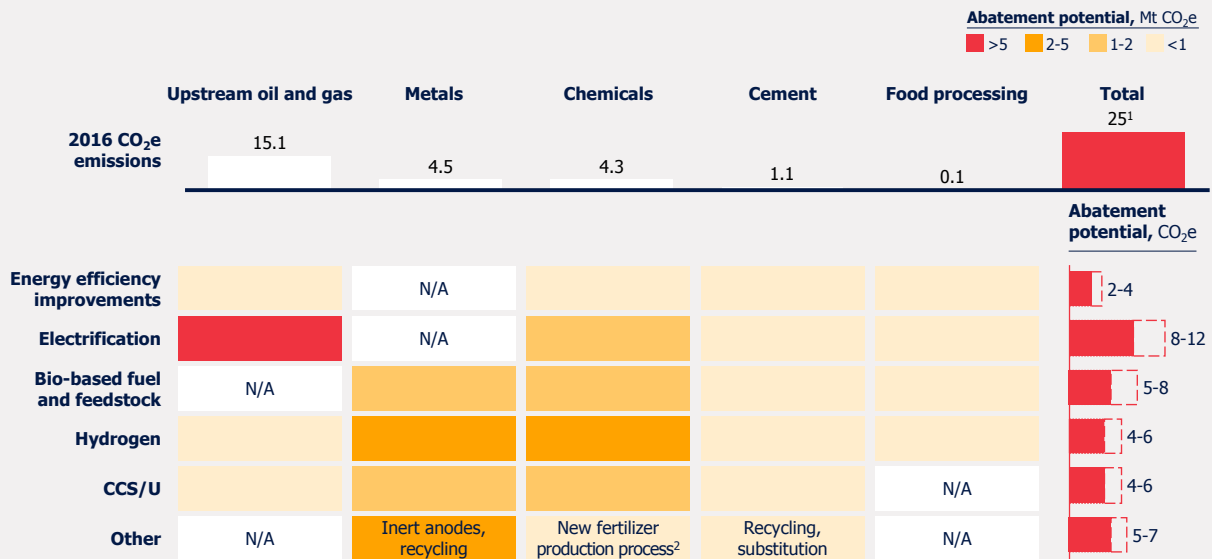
**Abatement potential,** Mt $CO_2e$

>5 2-5 1-2 <1

| | Upstream oil and gas | Metals | Chemicals | Cement | Food processing | Total |
|---|---|---|---|---|---|---|
| **2016 $CO_2e$ emissions** | 15.1 | 4.5 | 4.3 | 1.1 | 0.1 | $25^1$ |

| | Upstream oil and gas | Metals | Chemicals | Cement | Food processing | **Abatement potential,** $CO_2e$ |
|---|---|---|---|---|---|---|
| **Energy efficiency improvements** | | N/A | | | | 2-4 |
| **Electrification** | | N/A | | | | 8-12 |
| **Bio-based fuel and feedstock** | N/A | | | | | 5-8 |
| **Hydrogen** | | | | | | 4-6 |
| **CCS/U** | | | | | N/A | 4-6 |
| **Other** | N/A | Inert anodes, recycling | New fertilizer production process$^2$ | Recycling, substitution | N/A | 5-7 |